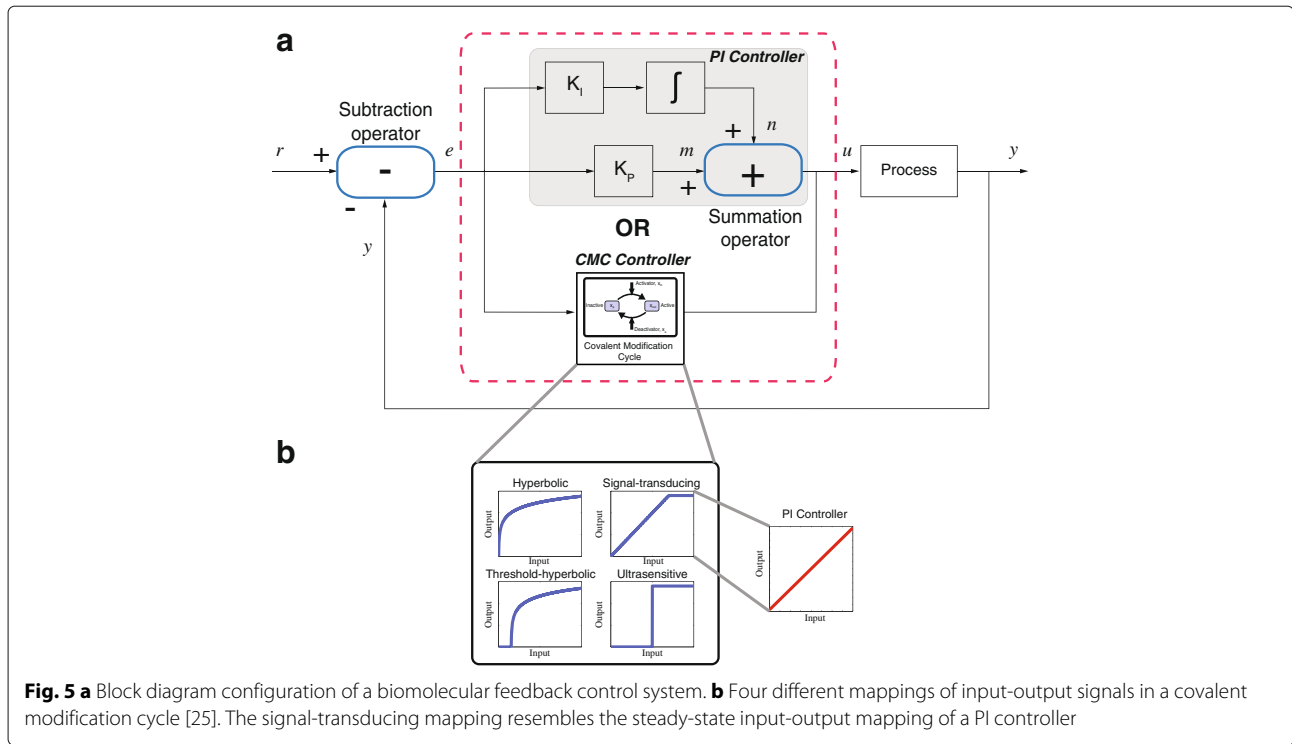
a

PI Controller

$K_I$

$\int$

Subtraction operator

$r$ + - $e$

-

$K_P$

$m$

+

+ $n$

+

$u$

Process

$y$

Summation operator

OR

$y$

CMC Controller

Activator, $x_a$

Inactive $x_i$

$x_{act}$ Active

Deactivator, $x_d$

Covalent Modification Cycle

b

Hyperbolic

Output

Input

Signal-transducing

Output

Input

Threshold-hyperbolic

Output

Input

Ultrasensitive

Output

Input

PI Controller

Output

Input

**Fig. 5 a** Block diagram configuration of a biomolecular feedback control system. **b** Four different mappings of input-output signals in a covalent modification cycle [25]. The signal-transducing mapping resembles the steady-state input-output mapping of a PI controller